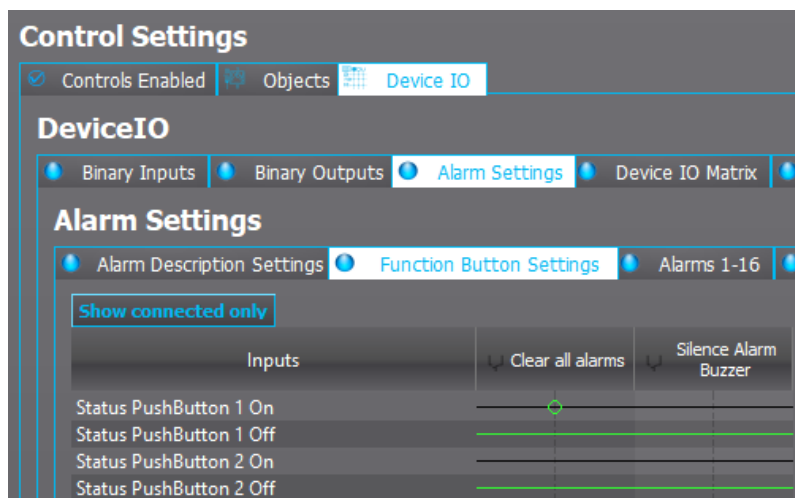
Control Settings

Controls Enabled | Objects | Device IO

DeviceIO

Binary Inputs | Binary Outputs | Alarm Settings | Device IO Matrix

Alarm Settings

Alarm Description Settings | Function Button Settings | Alarms 1-16

Show connected only

| Inputs | Clear all alarms | Silence Alarm Buzzer |
|---|---|---|
| Status PushButton 1 On | | |
| Status PushButton 1 Off | | |
| Status PushButton 2 On | | |
| Status PushButton 2 Off | | |